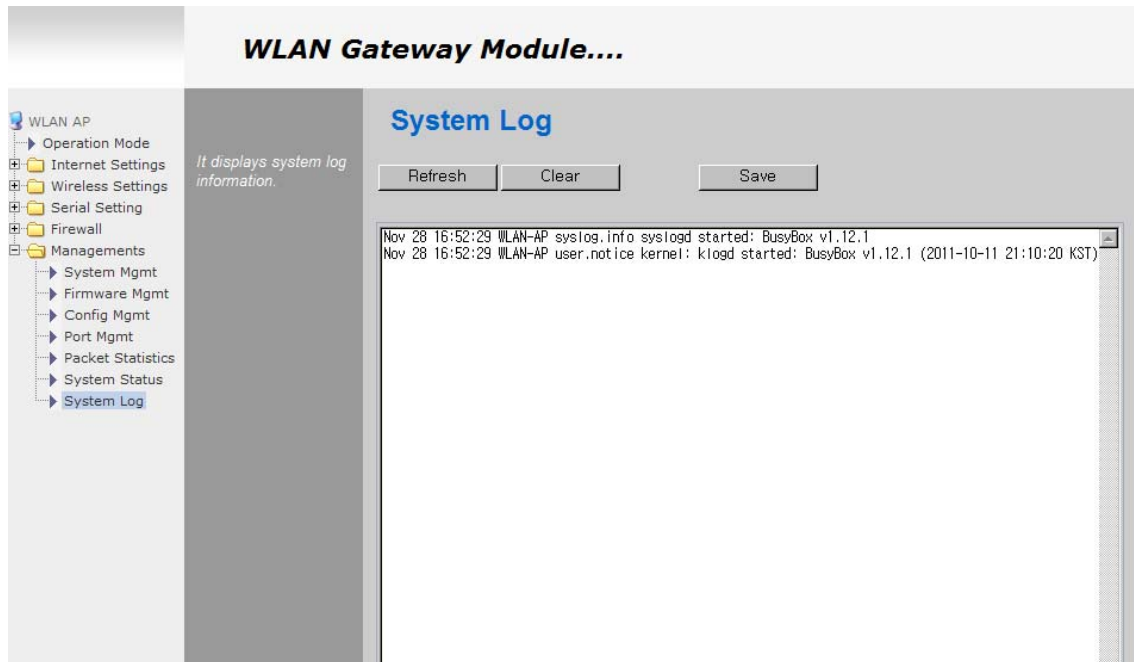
WLAN Gateway Module....

WLAN AP
Operation Mode
Internet Settings
Wireless Settings
Serial Setting
Firewall
Managements
System Mgmt
Firmware Mgmt
Config Mgmt
Port Mgmt
Packet Statistics
System Status
System Log

It displays system log information.

System Log

Refresh Clear Save

Nov 28 16:52:29 WLAN-AP syslog.info syslogd started: BusyBox v1.12.1
Nov 28 16:52:29 WLAN-AP user.notice kernel: klogd started: BusyBox v1.12.1 (2011-10-11 21:10:20 KST)